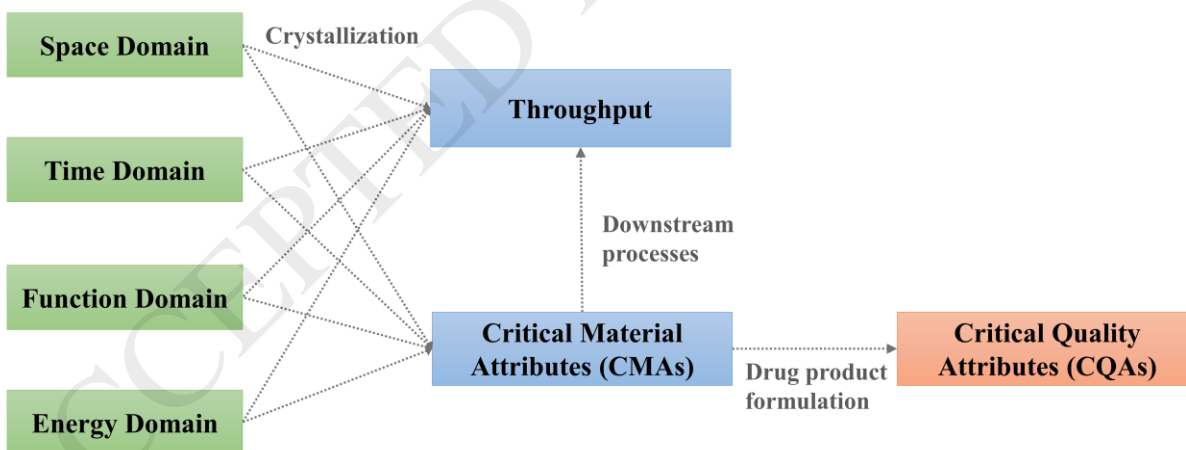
Space Domain

Crystallization

Throughput

Time Domain

Downstream processes

Function Domain

Critical Material Attributes (CMAs)

Critical Quality Attributes (CQAs)

Drug product formulation

Energy Domain

CCEPTED